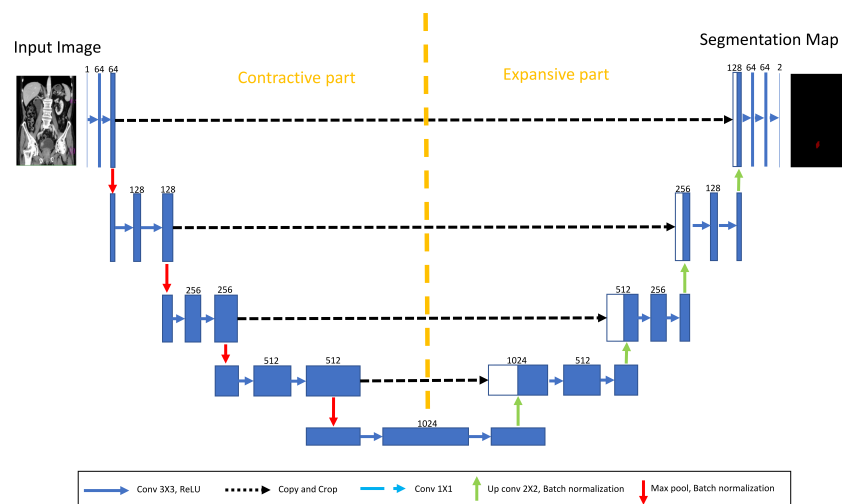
Input Image

Segmentation Map

Contractive part

Expansive part

1 64 64

128 64 64 2

128 128

256 128

256 256

512 256

512 512

1024 512

1024

Conv 3X3, ReLU

Copy and Crop

Conv 1X1

Up conv 2X2, Batch normalization

Max pool, Batch normalization